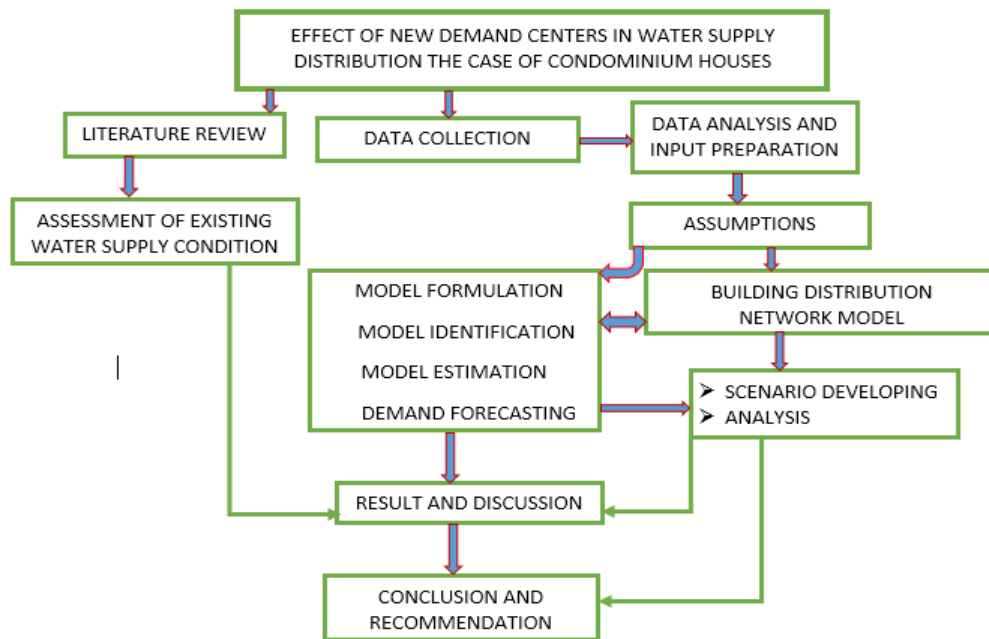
EFFECT OF NEW DEMAND CENTERS IN WATER SUPPLY DISTRIBUTION THE CASE OF CONDOMINIUM HOUSES

LITERATURE REVIEW

DATA COLLECTION

DATA ANALYSIS AND INPUT PREPARATION

ASSESSMENT OF EXISTING WATER SUPPLY CONDITION

ASSUMPTIONS

MODEL FORMULATION
MODEL IDENTIFICATION
MODEL ESTIMATION
DEMAND FORECASTING

BUILDING DISTRIBUTION NETWORK MODEL

➢ SCENARIO DEVELOPING
➢ ANALYSIS

RESULT AND DISCUSSION

CONCLUSION AND RECOMMENDATION